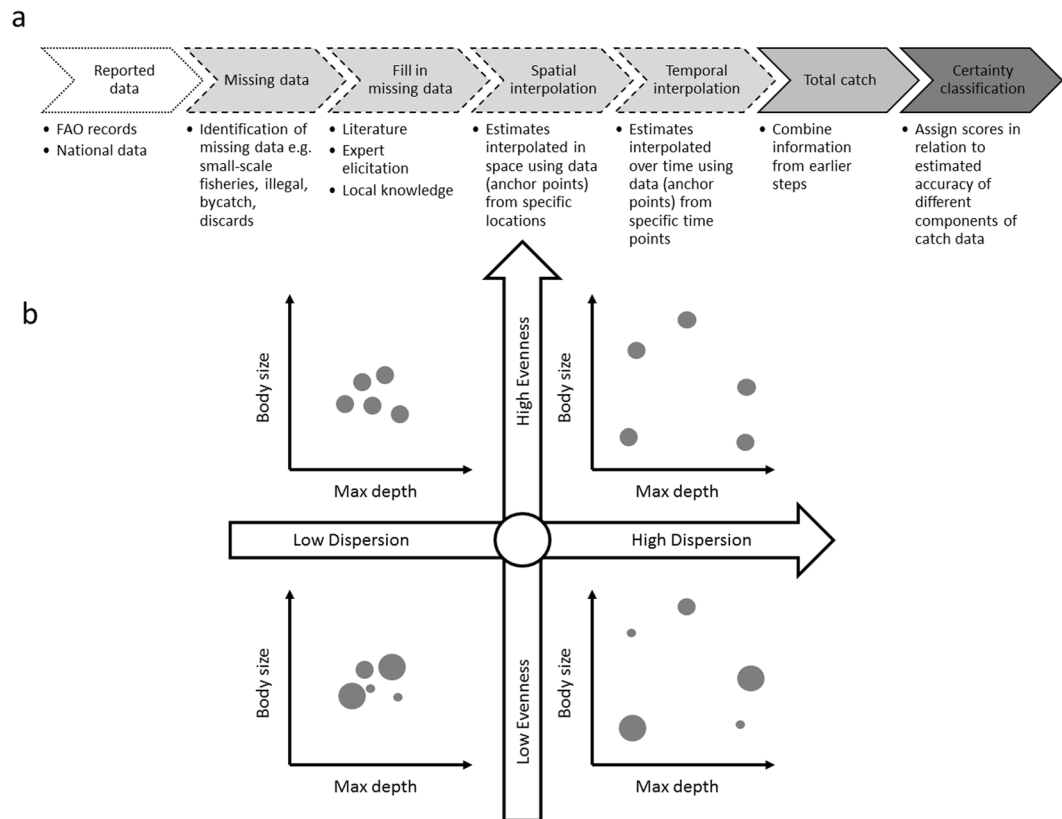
a

Reported data

Missing data

Fill in missing data

Spatial interpolation

Temporal interpolation

Total catch

Certainty classification

• FAO records
• National data

• Identification of missing data e.g. small-scale fisheries, illegal, bycatch, discards

• Literature
• Expert elicitation
• Local knowledge

• Estimates interpolated in space using data (anchor points) from specific locations

• Estimates interpolated over time using data (anchor points) from specific time points

• Combine information from earlier steps

• Assign scores in relation to estimated accuracy of different components of catch data

b

Body size

Max depth

High Evenness

Body size

Max depth

Low Dispersion

High Dispersion

Body size

Max depth

Low Evenness

Body size

Max depth